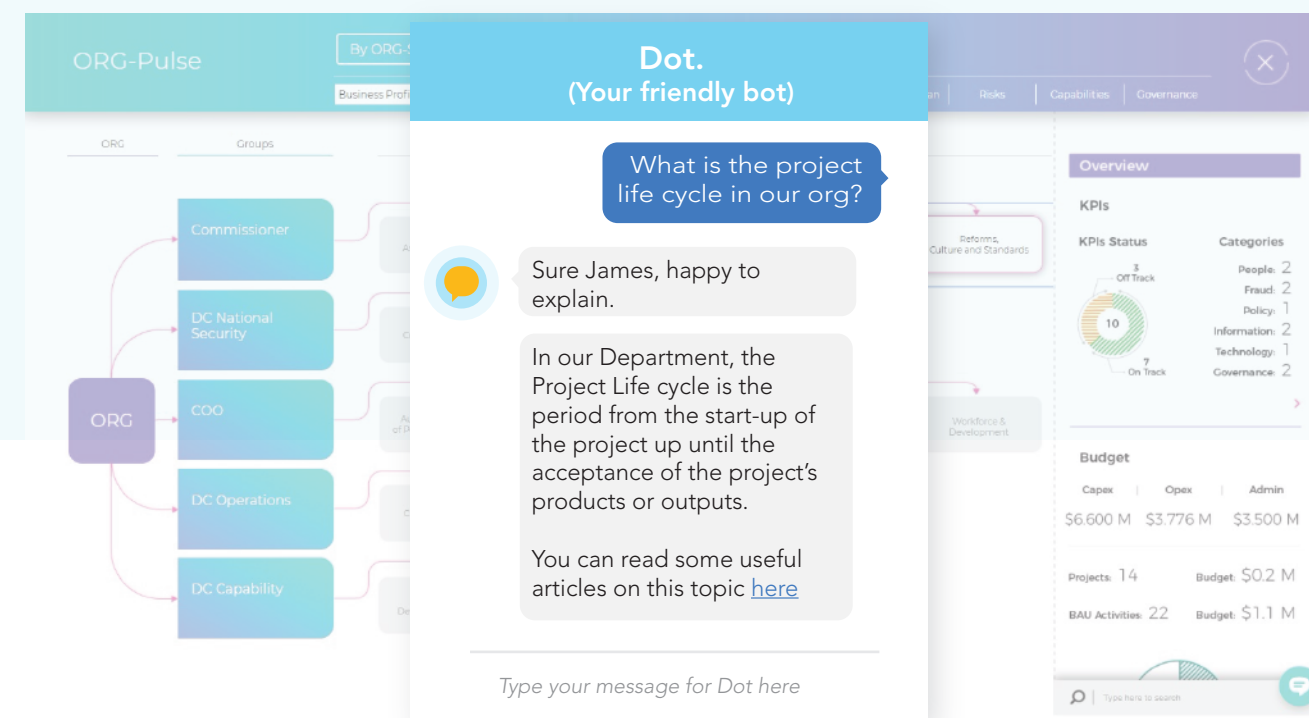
ORG-Pulse

By ORG-S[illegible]

Business Profi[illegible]

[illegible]an | Risks | Capabilities | Governance

Dot.
(Your friendly bot)

What is the project life cycle in our org?

Sure James, happy to explain.

In our Department, the Project Life cycle is the period from the start-up of the project up until the acceptance of the project's products or outputs.

You can read some useful articles on this topic here

Type your message for Dot here

ORG

Groups

ORG

Commissioner

DC National Security

COO

DC Operations

DC Capability

Reforms, Culture and Standards

Workforce & Development

Overview

KPIs

KPIs Status

3 Off Track

10

7 On Track

Categories

People: 2
Fraud: 2
Policy: 1
Information: 2
Technology: 1
Governance: 2

Budget

Capex | Opex | Admin

$6.600 M $3.776 M $3.500 M

Projects: 14 Budget: $0.2 M

BAU Activities: 22 Budget: $1.1 M

Type here to search